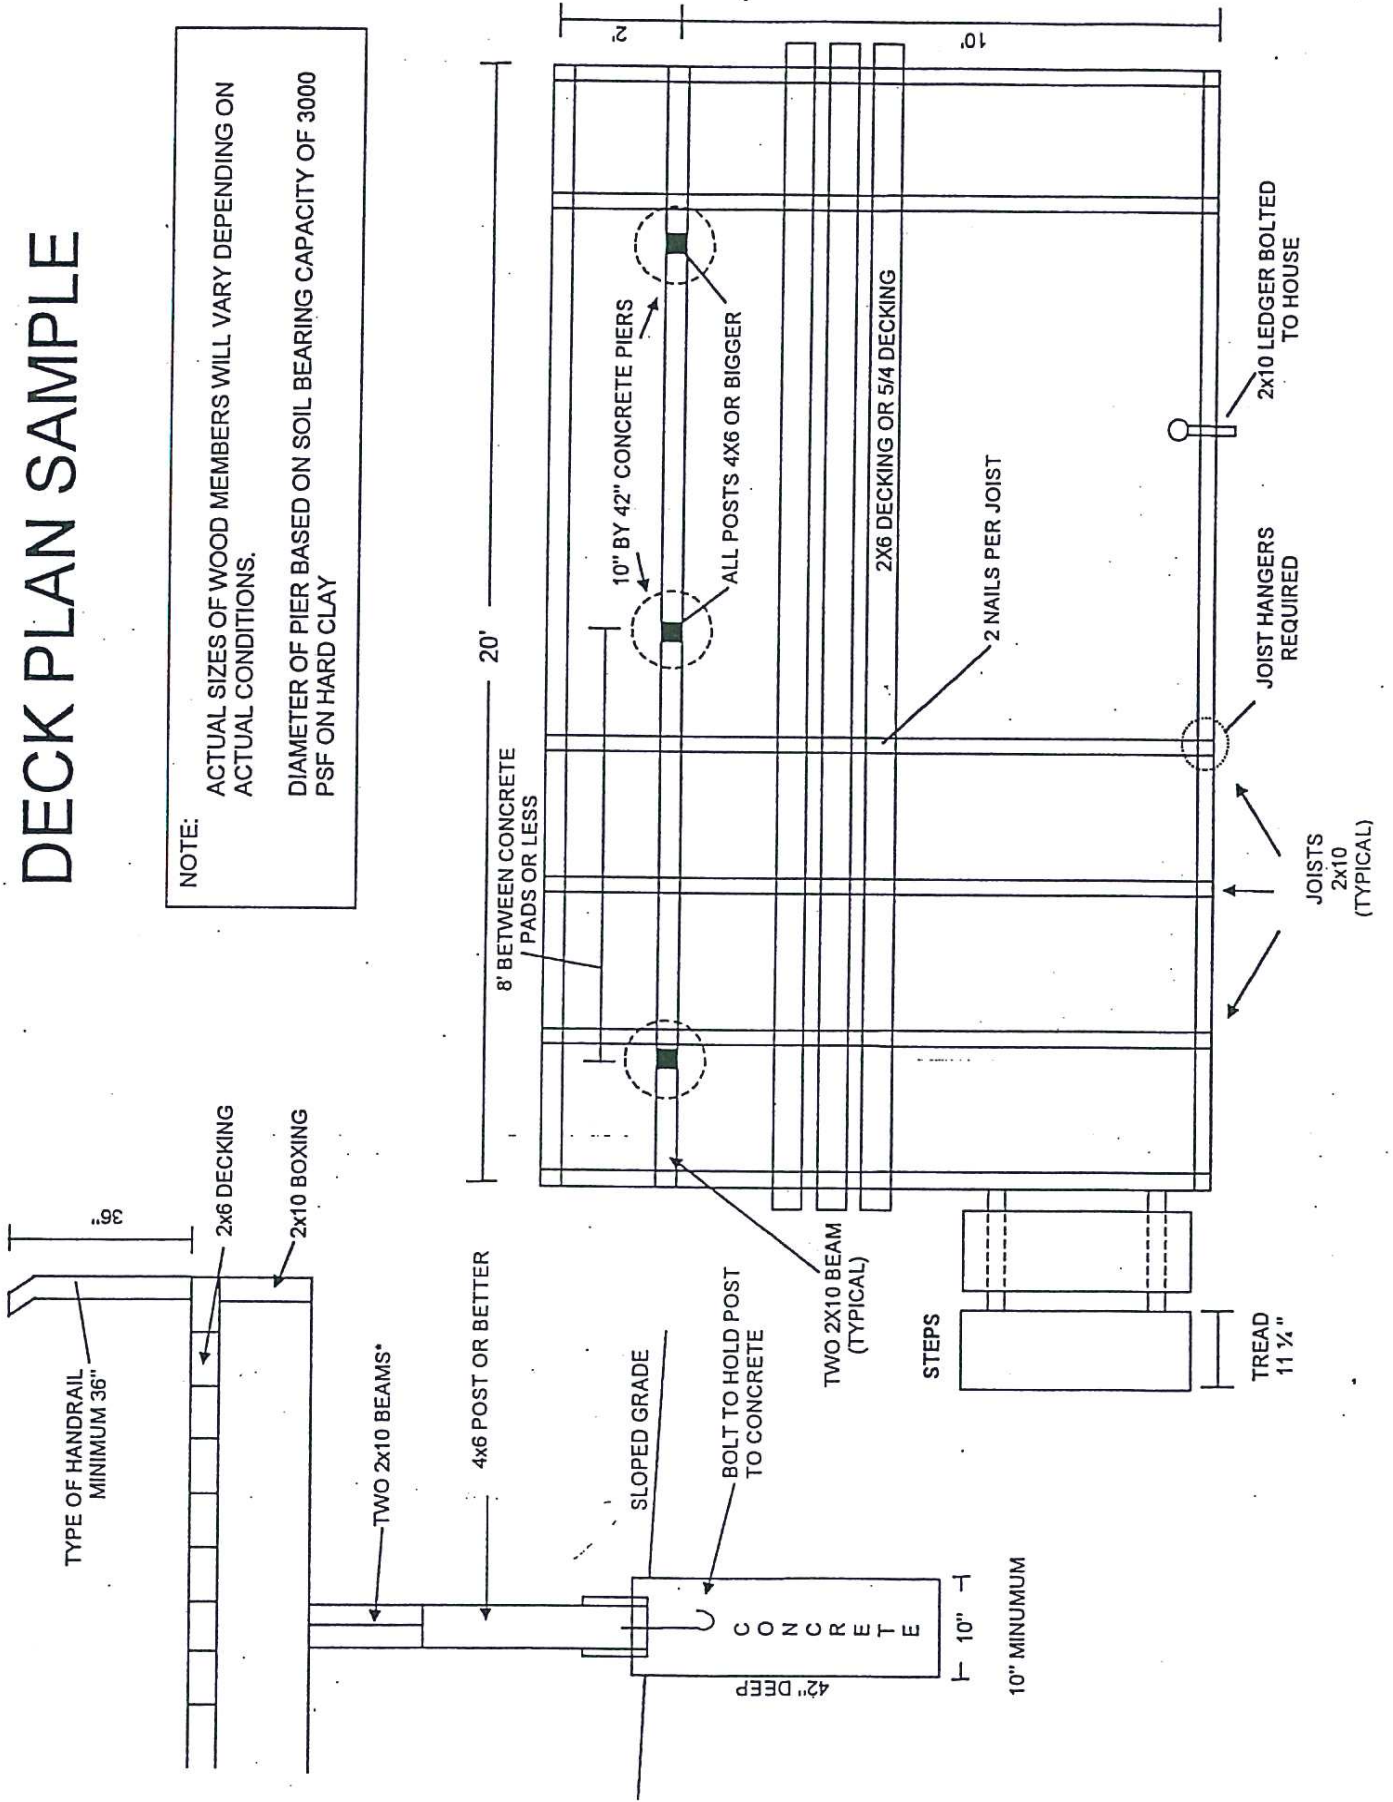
DECK PLAN SAMPLE

NOTE:
ACTUAL SIZES OF WOOD MEMBERS WILL VARY DEPENDING ON ACTUAL CONDITIONS.

DIAMETER OF PIER BASED ON SOIL BEARING CAPACITY OF 3000 PSF ON HARD CLAY

2'
10'
20'

10" BY 42" CONCRETE PIERS
ALL POSTS 4X6 OR BIGGER
2X6 DECKING OR 5/4 DECKING
2 NAILS PER JOIST
2x10 LEDGER BOLTED TO HOUSE
JOIST HANGERS REQUIRED
JOISTS 2x10 (TYPICAL)
8' BETWEEN CONCRETE PADS OR LESS
TWO 2X10 BEAM (TYPICAL)
STEPS
TREAD 11 ¼"

TYPE OF HANDRAIL MINIMUM 36"
36"
2x6 DECKING
2x10 BOXING
TWO 2x10 BEAMS*
4x6 POST OR BETTER
SLOPED GRADE
BOLT TO HOLD POST TO CONCRETE
CONCRETE
42" DEEP
10"
10" MINUMUM